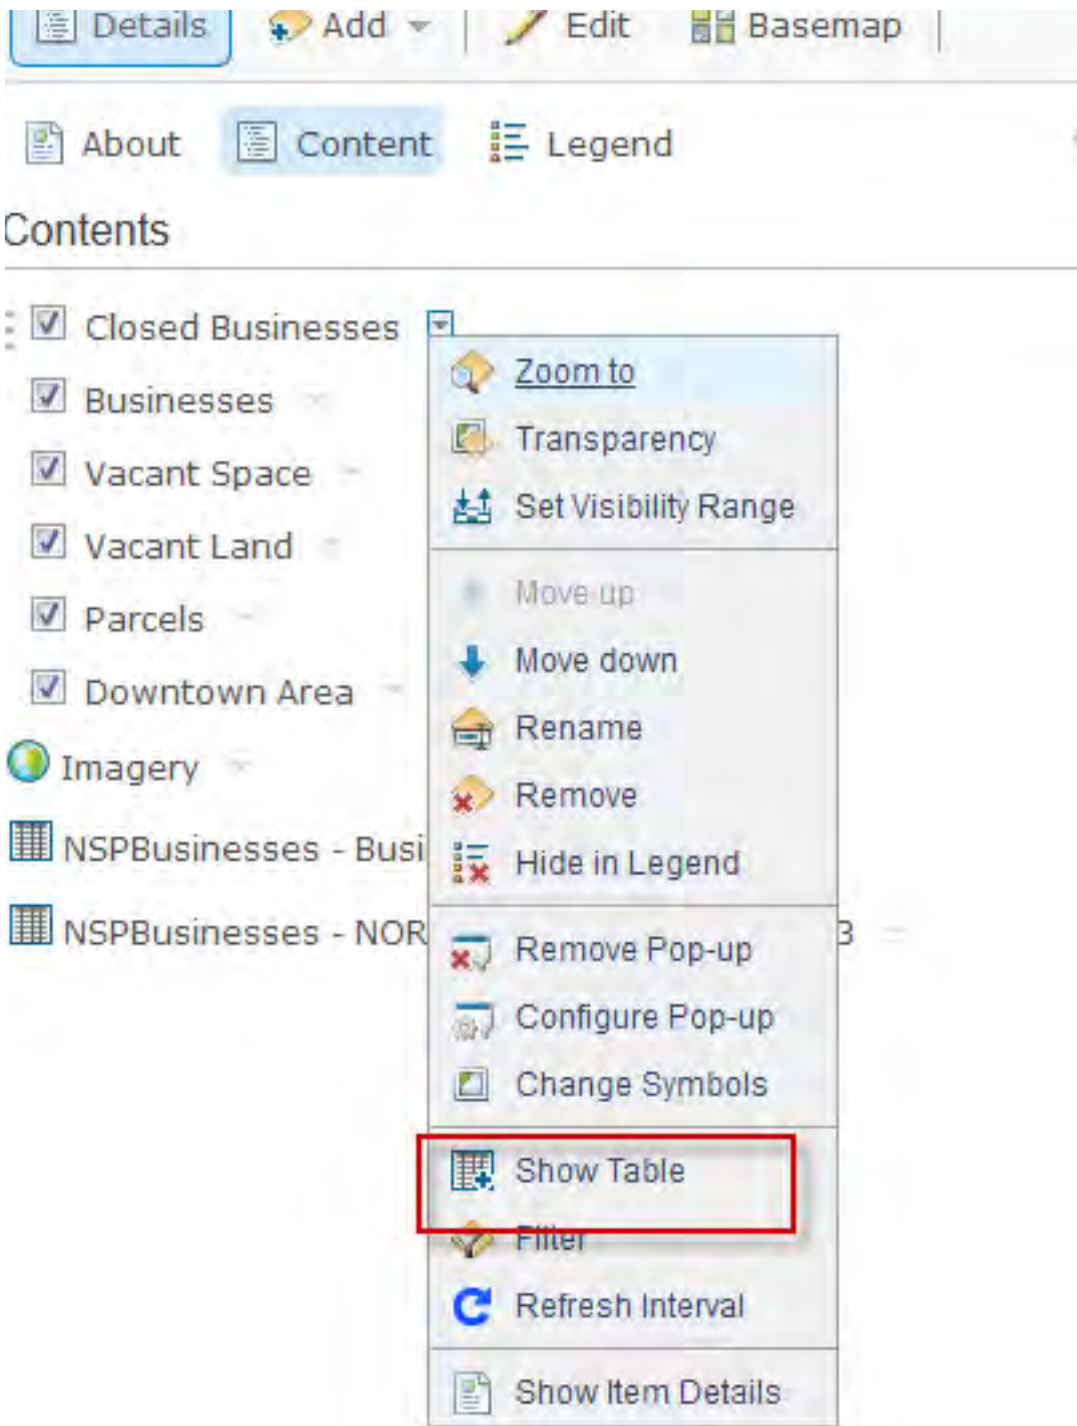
Details Add Edit Basemap

About Content Legend

Contents

Closed Businesses

Businesses

Vacant Space

Vacant Land

Parcels

Downtown Area

Imagery

NSPBusinesses - Busi

NSPBusinesses - NOR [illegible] 3

Zoom to
Transparency
Set Visibility Range

Move up
Move down
Rename
Remove
Hide in Legend

Remove Pop-up
Configure Pop-up
Change Symbols

Show Table
Filter
Refresh Interval

Show Item Details